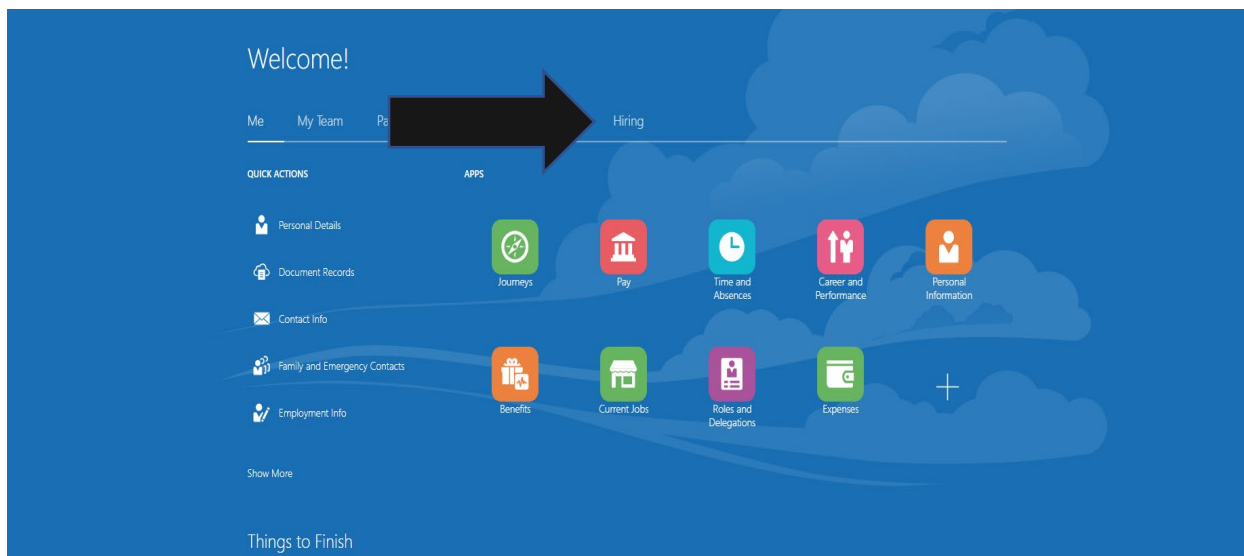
Welcome!

Me My Team Pa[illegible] Hiring

QUICK ACTIONS

Personal Details

Document Records

Contact Info

Family and Emergency Contacts

Employment Info

Show More

APPS

Journeys

Pay

Time and Absences

Career and Performance

Personal Information

Benefits

Current Jobs

Roles and Delegations

Expenses

+

Things to Finish